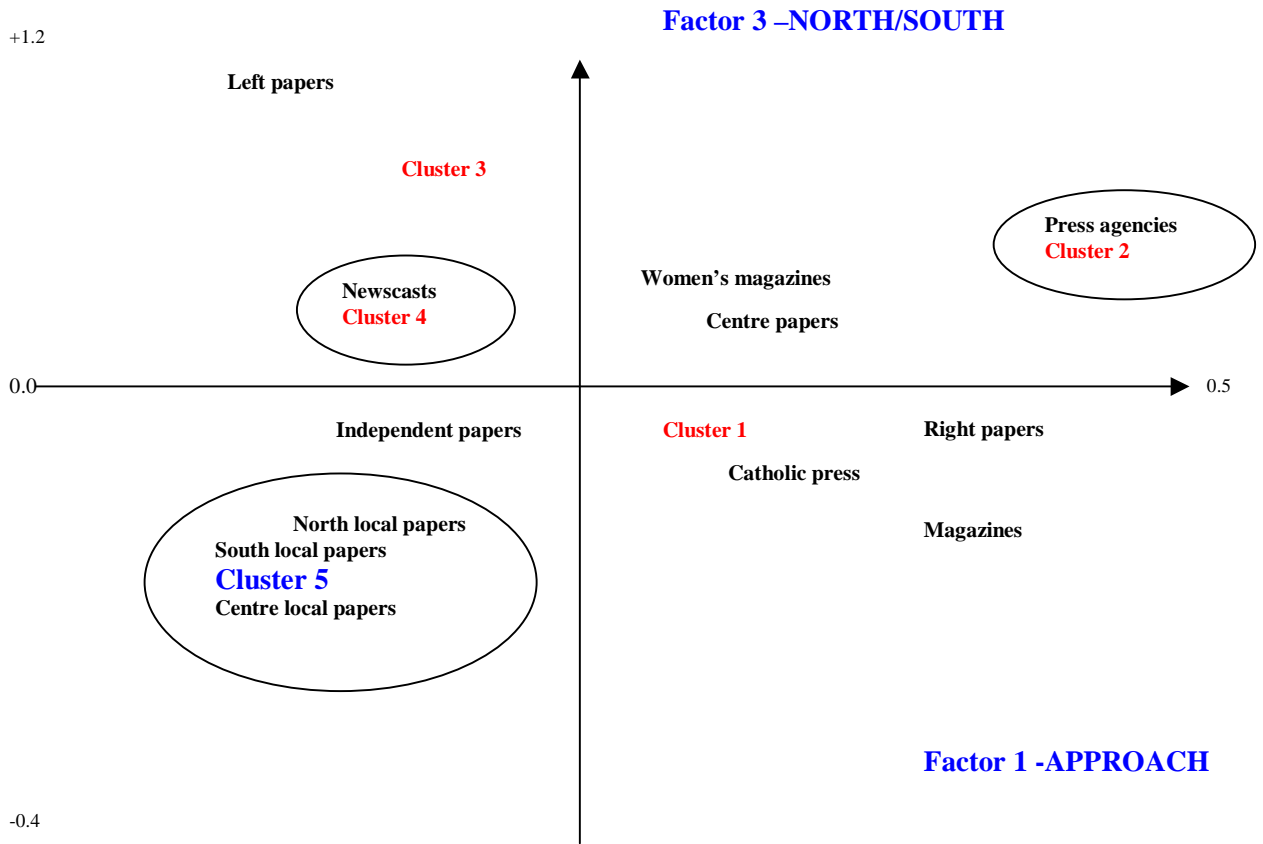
Factor 3 –NORTH/SOUTH

+1.2

Left papers

Cluster 3

Press agencies
Cluster 2

Women's magazines

Newscasts
Cluster 4

Centre papers

0.0

0.5

Independent papers

Cluster 1

Right papers

Catholic press

North local papers
South local papers
Cluster 5
Centre local papers

Magazines

Factor 1 -APPROACH

-0.4